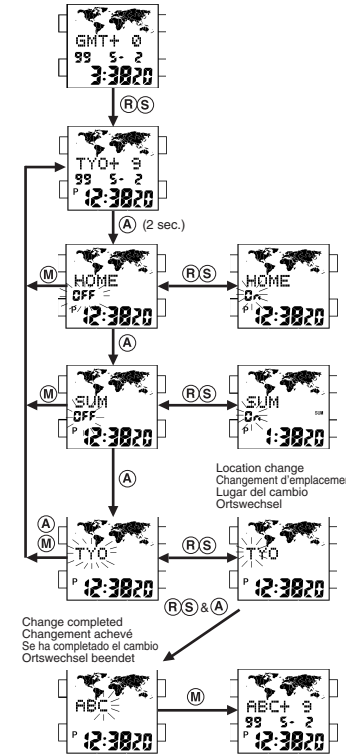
GMT+ 0
99 5- 2
3:3820

Ⓡ Ⓢ

TYO+ 9
99 5- 2
P 12:3820

Ⓐ (2 sec.)

Ⓜ

HOME
OFF
P 12:3820

Ⓡ Ⓢ

HOME
On
P 12:3820

Ⓐ

Ⓜ

SUM
OFF
P 12:3820

Ⓡ Ⓢ

SUM
On
SUM
P 1:3820

Ⓐ

Location change
Changement d'emplacemen
Lugar del cambio
Ortswechsel

Ⓐ
Ⓜ

TYO
P 12:3820

Ⓡ Ⓢ

TYO
P 12:3820

Ⓡ Ⓢ & Ⓐ

Change completed
Changement achevé
Se ha completado el cambio
Ortswechsel beendet

ABC
P 12:3820

Ⓜ

ABC+ 9
99 5- 2
P 12:3820